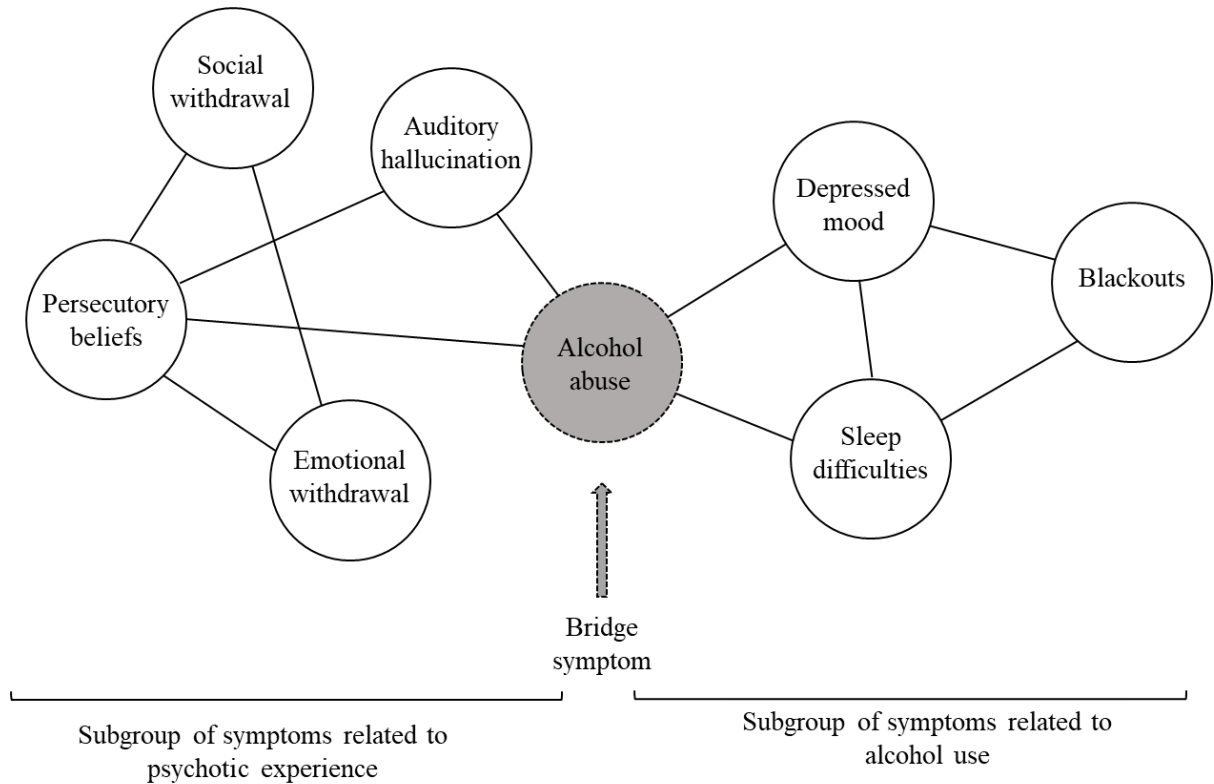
Social withdrawal

Auditory hallucination

Depressed mood

Blackouts

Persecutory beliefs

Alcohol abuse

Emotional withdrawal

Sleep difficulties

Bridge symptom

Subgroup of symptoms related to psychotic experience

Subgroup of symptoms related to alcohol use